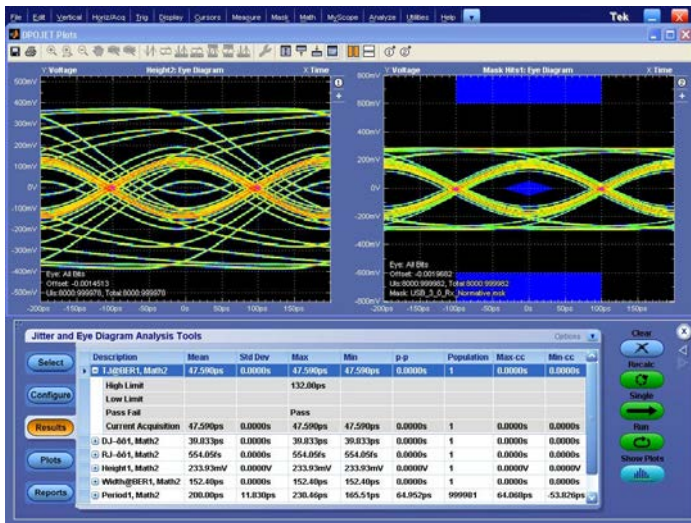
File Edit Vertical Horiz/Acq Trig Display Cursors Measure Mask Math MyScope Analyze Utilities Help

Tek

DPOJET Plots

Y Voltage Height2: Eye Diagram X Time

500mV
400mV
300mV
200mV
100mV
0V
-100mV
-200mV
-300mV
-400mV
-500mV

Eye: All Bits
Offset: -0.0014513
UIs:8000:999978, Total:8000:999978

-200ps -150ps -100ps -50ps 0s 50ps 100ps 150ps

Y Voltage Mask Hits1: Eye Diagram X Time

800mV
600mV
400mV
200mV
0V
-200mV
-400mV
-600mV
-800mV

Eye: All Bits
Offset: -0.0019682
UIs:8000:999982, Total:8000:999982
Mask: USB_3_0_Rx_Normative.msk

-200ps -150ps -100ps -50ps 0s 50ps 100ps 150ps

Jitter and Eye Diagram Analysis Tools

Options

Select

Configure

Results

Plots

Reports

| Description | Mean | Std Dev | Max | Min | p-p | Population | Max-cc | Min-cc |
|---|---|---|---|---|---|---|---|---|
| TJ@BER1, Math2 | 47.590ps | 0.0000s | 47.590ps | 47.590ps | 0.0000s | 1 | 0.0000s | 0.0000s |
| High Limit | | | 132.00ps | | | | | |
| Low Limit | | | | | | | | |
| Pass Fail | | | Pass | | | | | |
| Current Acquisition | 47.590ps | 0.0000s | 47.590ps | 47.590ps | 0.0000s | 1 | 0.0000s | 0.0000s |
| DJ-δδ1, Math2 | 39.833ps | 0.0000s | 39.833ps | 39.833ps | 0.0000s | 1 | 0.0000s | 0.0000s |
| RJ-δδ1, Math2 | 554.05fs | 0.0000s | 554.05fs | 554.05fs | 0.0000s | 1 | 0.0000s | 0.0000s |
| Height1, Math2 | 233.93mV | 0.0000V | 233.93mV | 233.93mV | 0.0000V | 1 | 0.0000V | 0.0000V |
| Width@BER1, Math2 | 152.40ps | 0.0000s | 152.40ps | 152.40ps | 0.0000s | 1 | 0.0000s | 0.0000s |
| Period1, Math2 | 200.00ps | 11.830ps | 230.46ps | 165.51ps | 64.952ps | 999981 | 64.060ps | -53.826ps |

Clear

Recalc

Single

Run

Show Plots